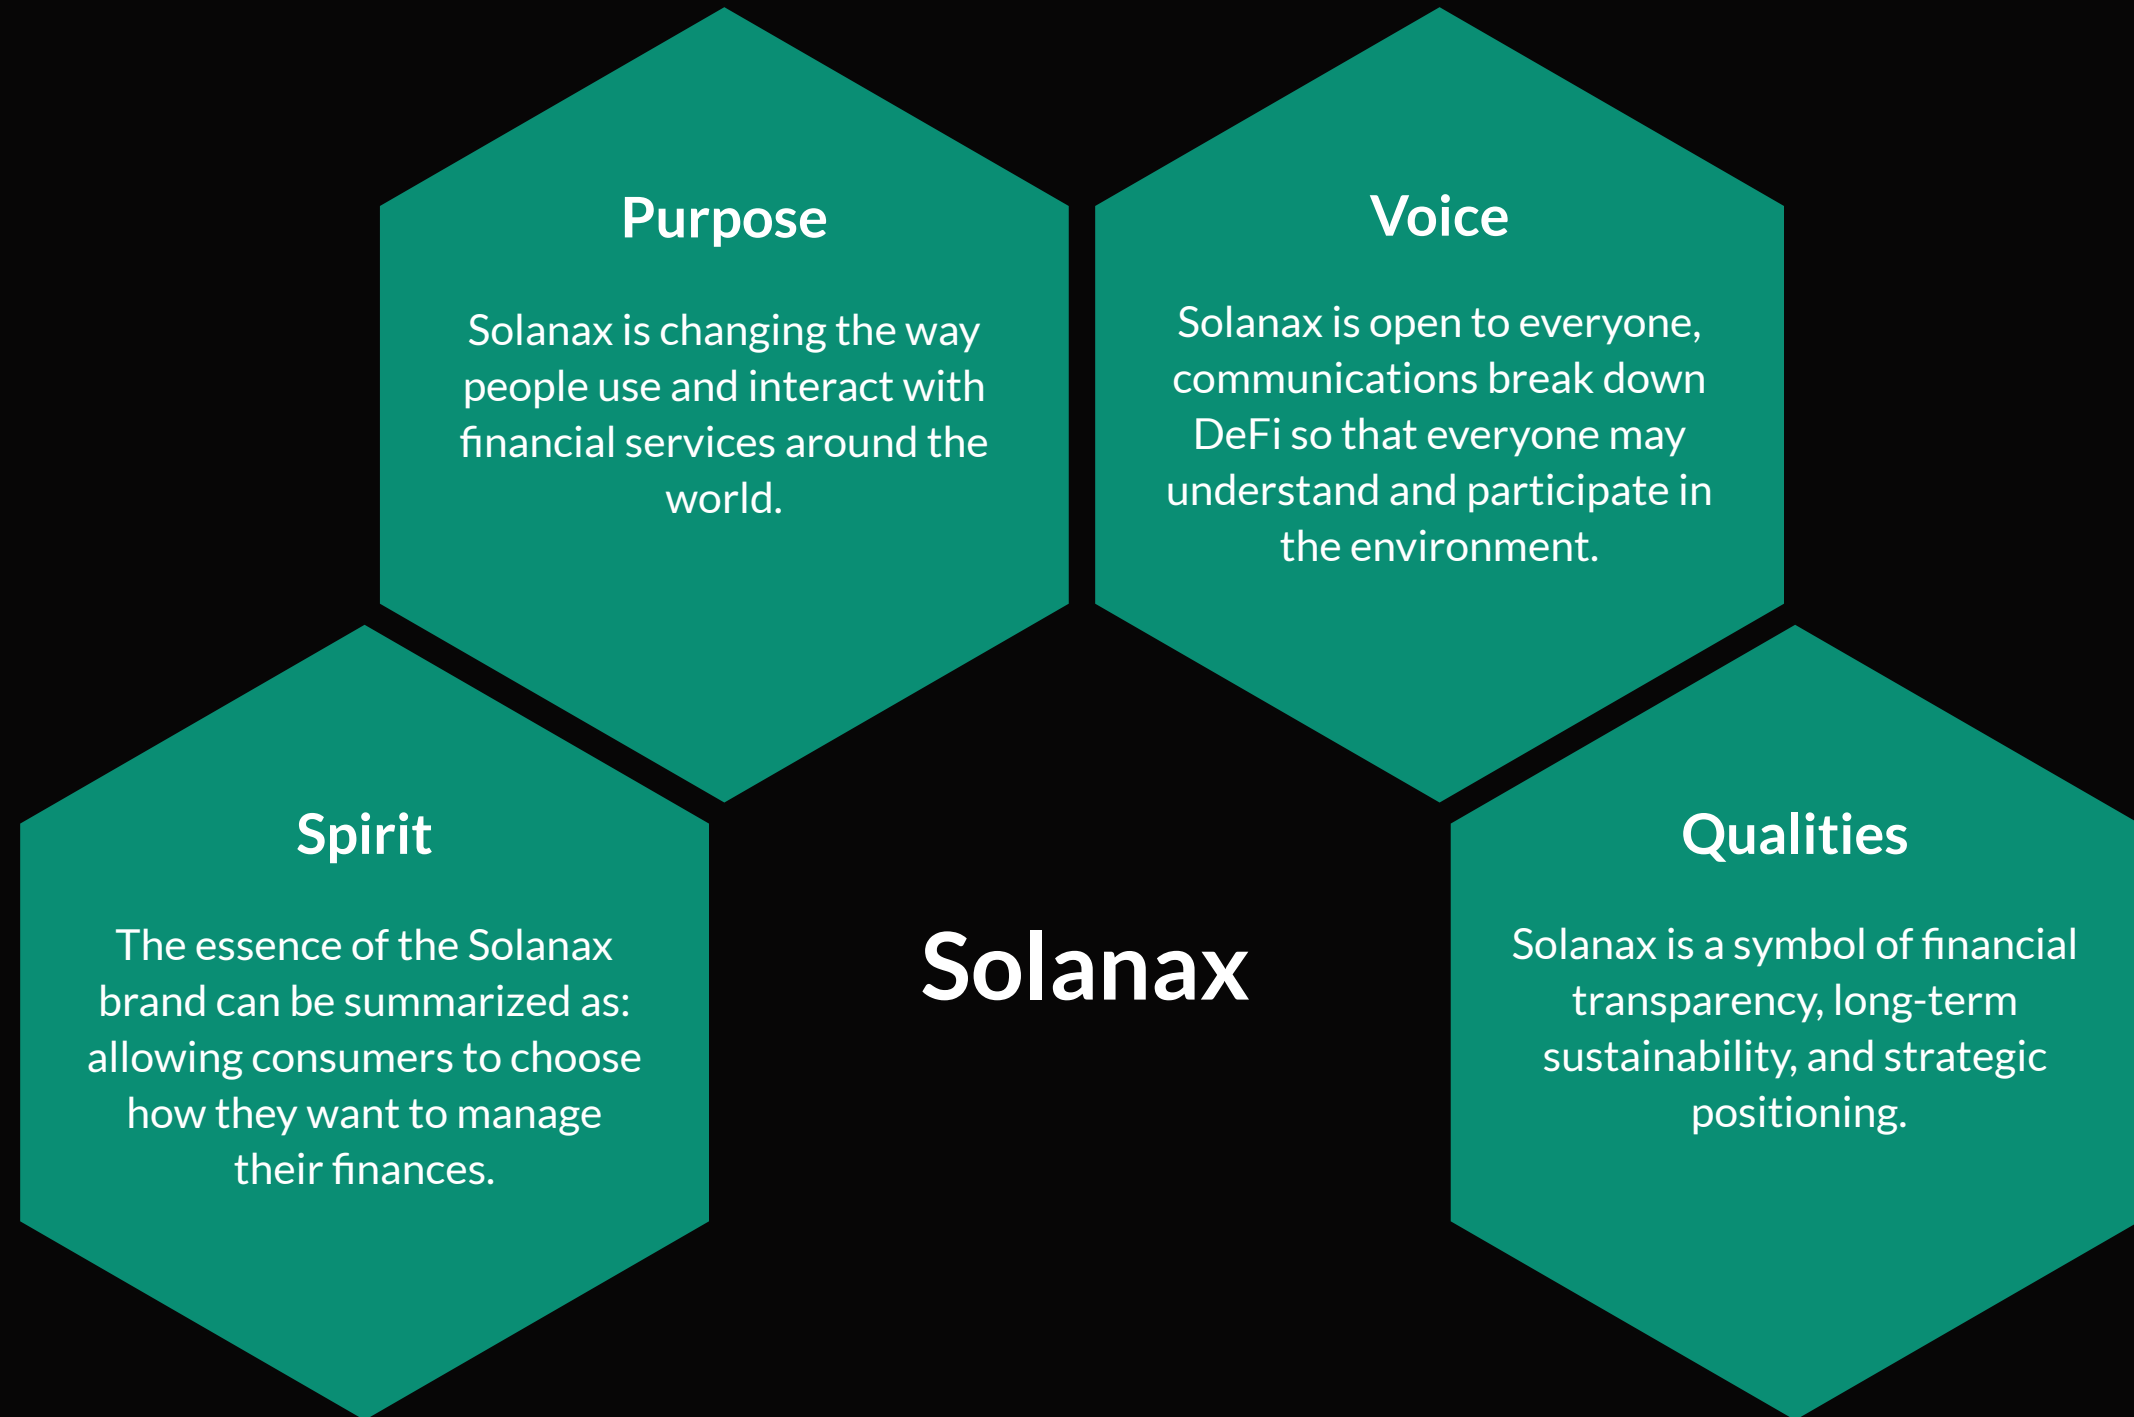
Purpose

Solanax is changing the way people use and interact with financial services around the world.

Voice

Solanax is open to everyone, communications break down DeFi so that everyone may understand and participate in the environment.

Spirit

The essence of the Solanax brand can be summarized as: allowing consumers to choose how they want to manage their finances.

Solanax

Qualities

Solanax is a symbol of financial transparency, long-term sustainability, and strategic positioning.